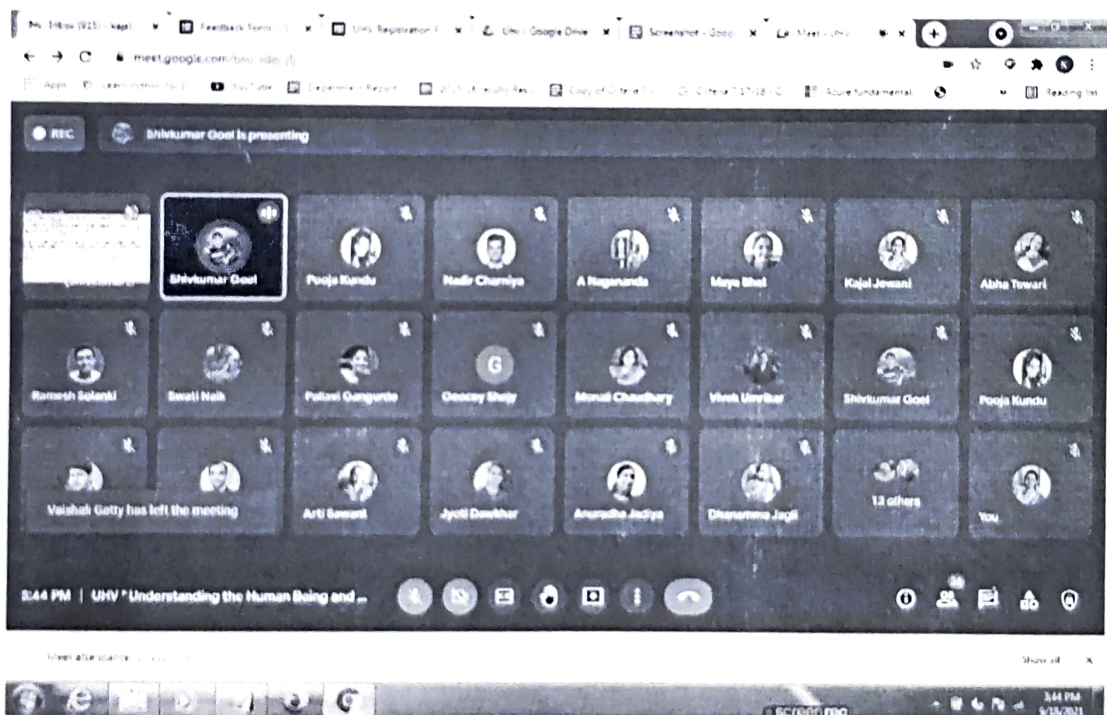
M Inbox (915) - kajal | Feedback Form | UHV Registration | UHV - Google Drive | Screenshot - Google | Meet - UHV

meet.google.com/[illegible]

Apps | Learn Python | YouTube | Department Report | Faculty Res | Copy of Criteria | Criteria 7 | Azure fundamental | Reading list

REC

Shivkumar Goel is presenting

Shivkumar Goel

Pooja Kundu

Nadir Charniya

A Nagananda

Maya Bhat

Kajal Jewani

Abha Tewari

Ramesh Solanki

Swati Naik

Pallavi Gangurde

Geocey Shejy

Monali Chaudhary

Vivek Unnikar

Shivkumar Goel

Pooja Kundu

Vaishali Gatty has left the meeting

Arti Sawant

Jyoti Dawkhar

Anuradha Jadiya

Dhanamma Jagli

13 others

You

3:44 PM | UHV " Understanding the Human Being and ...

Meet attendance

Show all

Screenrec

3:44 PM
9/18/2021